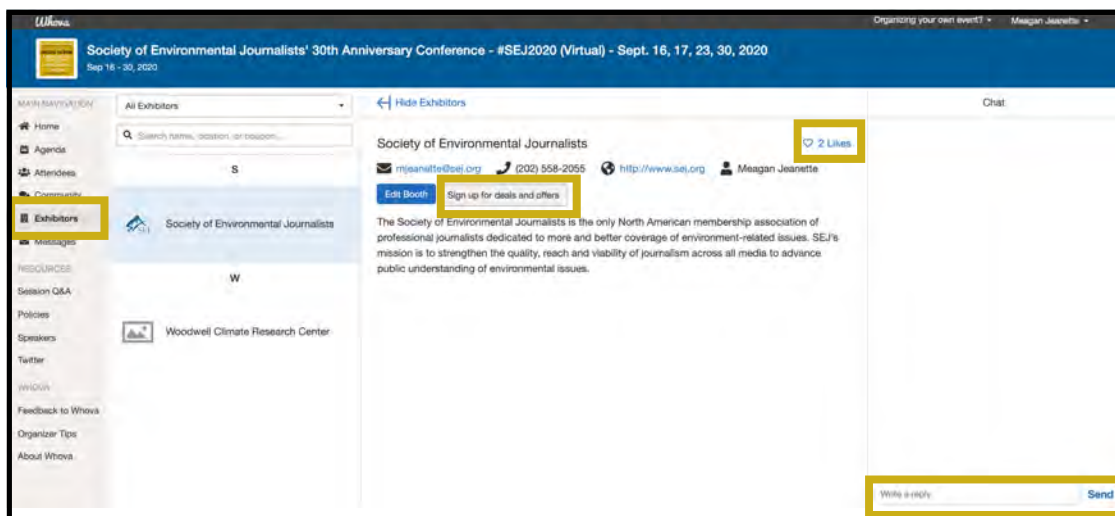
Whova

Organizing your own event? ▾ Meagan Jeanette ▾

Society of Environmental Journalists' 30th Anniversary Conference - #SEJ2020 (Virtual) - Sept. 16, 17, 23, 30, 2020
Sep 16 - 30, 2020

MAIN NAVIGATION
Home
Agenda
Attendees
Community
Exhibitors
Messages
RESOURCES
Session Q&A
Policies
Speakers
Twitter
WHOVA
Feedback to Whova
Organizer Tips
About Whova

All Exhibitors

Search names, location, or booth...

S

Society of Environmental Journalists

W

Woodwell Climate Research Center

Hide Exhibitors

Society of Environmental Journalists

2 Likes

mjeanette@sej.org (202) 558-2055 http://www.sej.org Meagan Jeanette

Edit Booth Sign up for deals and offers

The Society of Environmental Journalists is the only North American membership association of professional journalists dedicated to more and better coverage of environment-related issues. SEJ's mission is to strengthen the quality, reach and viability of journalism across all media to advance public understanding of environmental issues.

Chat

Write a reply Send